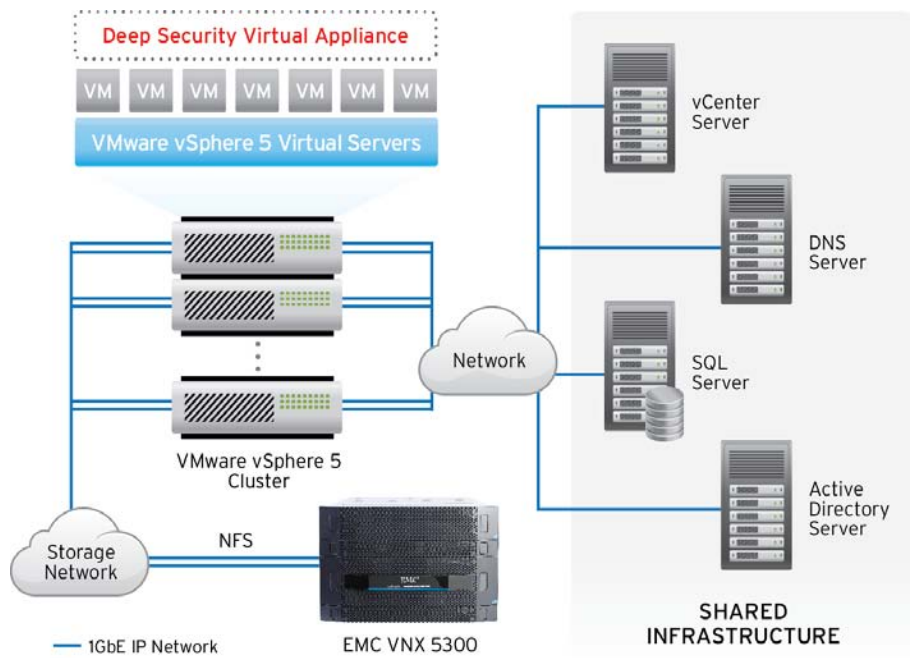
Deep Security Virtual Appliance

VM VM VM VM VM VM VM

VMware vSphere 5 Virtual Servers

VMware vSphere 5 Cluster

Network

vCenter Server

DNS Server

SQL Server

Active Directory Server

Storage Network

NFS

EMC

EMC VNX 5300

SHARED INFRASTRUCTURE

1GbE IP Network